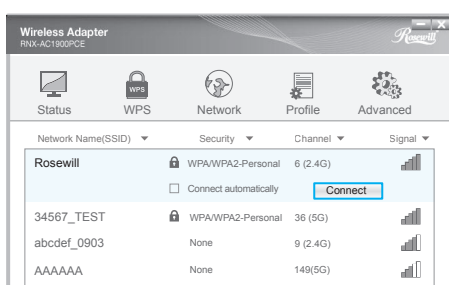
Wireless Adapter
RNX-AC1900PCE

Rosewill

WPS

Status WPS Network Profile Advanced

| Network Name(SSID) ▼ | Security ▼ | Channel ▼ | Signal ▼ |
|---|---|---|---|
| Rosewill | WPA/WPA2-Personal | 6 (2.4G) | |
| | Connect automatically | Connect | |
| 34567_TEST | WPA/WPA2-Personal | 36 (5G) | |
| abcdef_0903 | None | 9 (2.4G) | |
| AAAAAA | None | 149(5G) | |